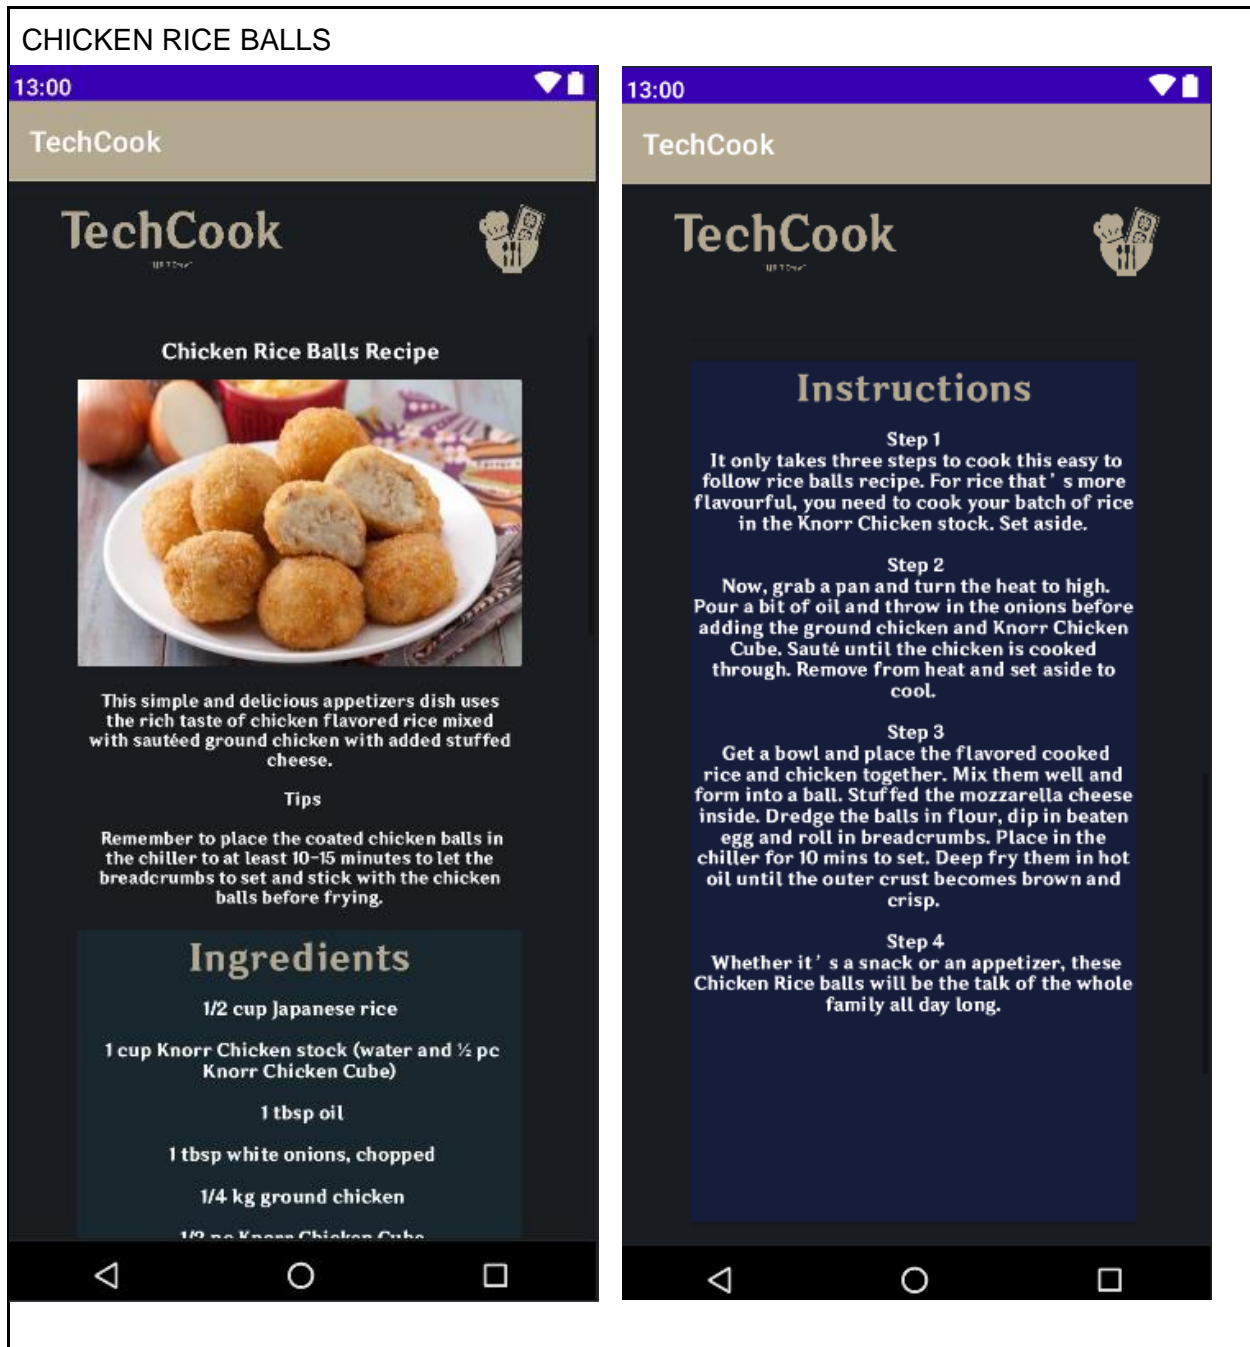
CHICKEN RICE BALLS

13:00

TechCook

TechCook

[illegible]

Chicken Rice Balls Recipe

This simple and delicious appetizers dish uses the rich taste of chicken flavored rice mixed with sautéed ground chicken with added stuffed cheese.

Tips

Remember to place the coated chicken balls in the chiller to at least 10-15 minutes to let the breadcrumbs to set and stick with the chicken balls before frying.

Ingredients

1/2 cup Japanese rice

1 cup Knorr Chicken stock (water and ½ pc Knorr Chicken Cube)

1 tbsp oil

1 tbsp white onions, chopped

1/4 kg ground chicken

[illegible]

13:00

TechCook

TechCook

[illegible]

Instructions

Step 1
It only takes three steps to cook this easy to follow rice balls recipe. For rice that' s more flavourful, you need to cook your batch of rice in the Knorr Chicken stock. Set aside.

Step 2
Now, grab a pan and turn the heat to high. Pour a bit of oil and throw in the onions before adding the ground chicken and Knorr Chicken Cube. Sauté until the chicken is cooked through. Remove from heat and set aside to cool.

Step 3
Get a bowl and place the flavored cooked rice and chicken together. Mix them well and form into a ball. Stuffed the mozzarella cheese inside. Dredge the balls in flour, dip in beaten egg and roll in breadcrumbs. Place in the chiller for 10 mins to set. Deep fry them in hot oil until the outer crust becomes brown and crisp.

Step 4
Whether it' s a snack or an appetizer, these Chicken Rice balls will be the talk of the whole family all day long.